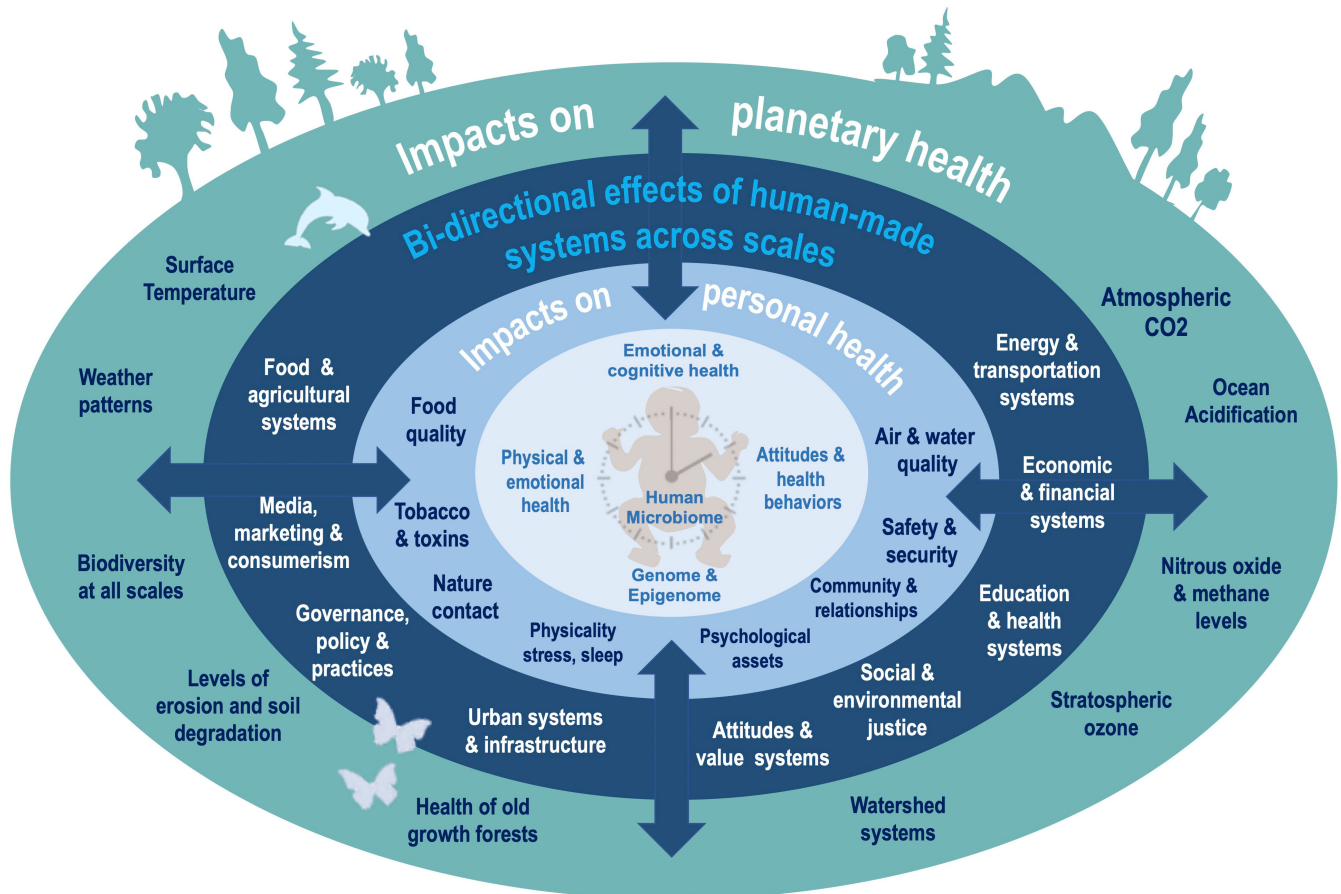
Impacts on planetary health

Bi-directional effects of human-made systems across scales

Impacts on personal health

Emotional & cognitive health

Physical & emotional health

Attitudes & health behaviors

Human Microbiome

Genome & Epigenome

Surface Temperature

Weather patterns

Biodiversity at all scales

Levels of erosion and soil degradation

Health of old growth forests

Watershed systems

Stratospheric ozone

Nitrous oxide & methane levels

Ocean Acidification

Atmospheric CO2

Food & agricultural systems

Media, marketing & consumerism

Governance, policy & practices

Urban systems & infrastructure

Attitudes & value systems

Social & environmental justice

Education & health systems

Economic & financial systems

Energy & transportation systems

Food quality

Tobacco & toxins

Nature contact

Physicality stress, sleep

Psychological assets

Community & relationships

Safety & security

Air & water quality